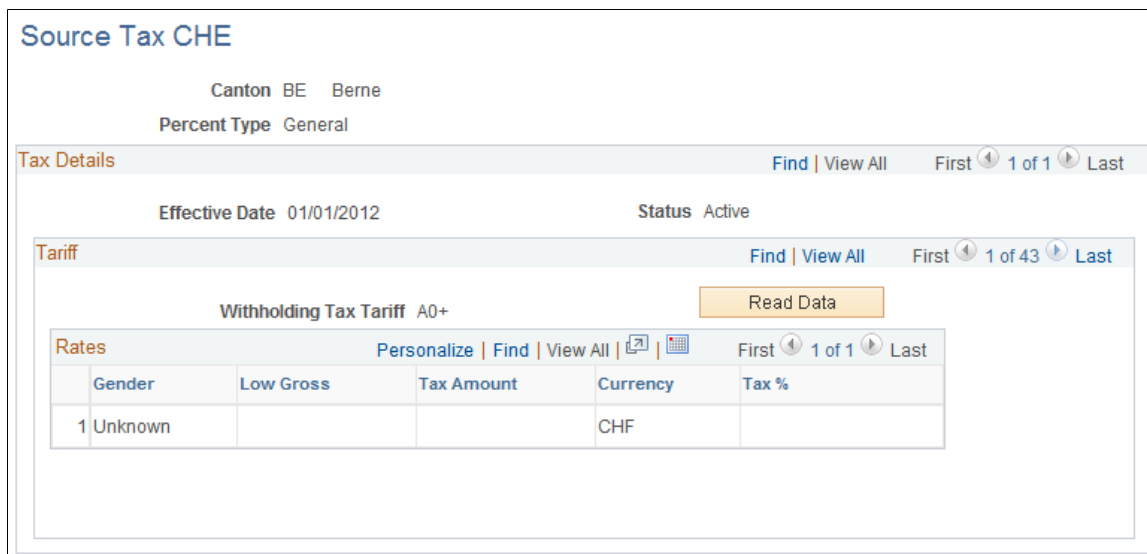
Source Tax CHE

Canton BE Berne

Percent Type General

Tax Details

Find | View All First 1 of 1 Last

Effective Date 01/01/2012

Status Active

Tariff

Find | View All First 1 of 43 Last

Withholding Tax Tariff A0+

Read Data

Rates

Personalize | Find | View All | First 1 of 1 Last

|  | Gender | Low Gross | Tax Amount | Currency | Tax % |
|---|---|---|---|---|---|
| 1 | Unknown |  |  | CHF |  |